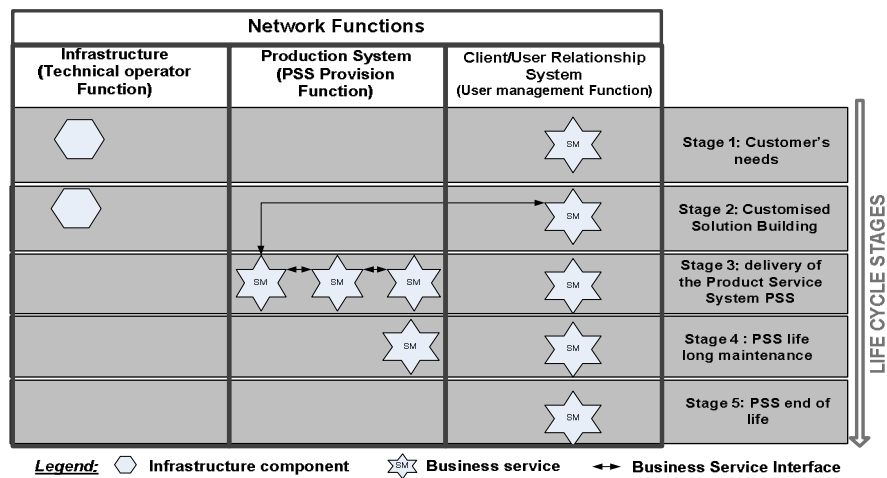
Network Functions

| Infrastructure (Technical operator Function) | Production System (PSS Provision Function) | Client/User Relationship System (User management Function) | |
|---|---|---|---|
| | | SM | Stage 1: Customer's needs |
| | | SM | Stage 2: Customised Solution Building |
| | SM SM SM | SM | Stage 3: delivery of the Product Service System PSS |
| | SM | SM | Stage 4 : PSS life long maintenance |
| | | SM | Stage 5: PSS end of life |

LIFE CYCLE STAGES

Legend: Infrastructure component SM Business service Business Service Interface